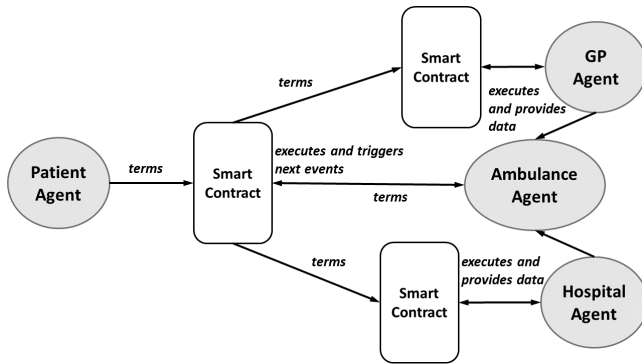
Smart Contract

GP Agent

terms

executes and provides data

Patient Agent

terms

Smart Contract

executes and triggers next events

Ambulance Agent

terms

terms

executes and provides data

Smart Contract

Hospital Agent